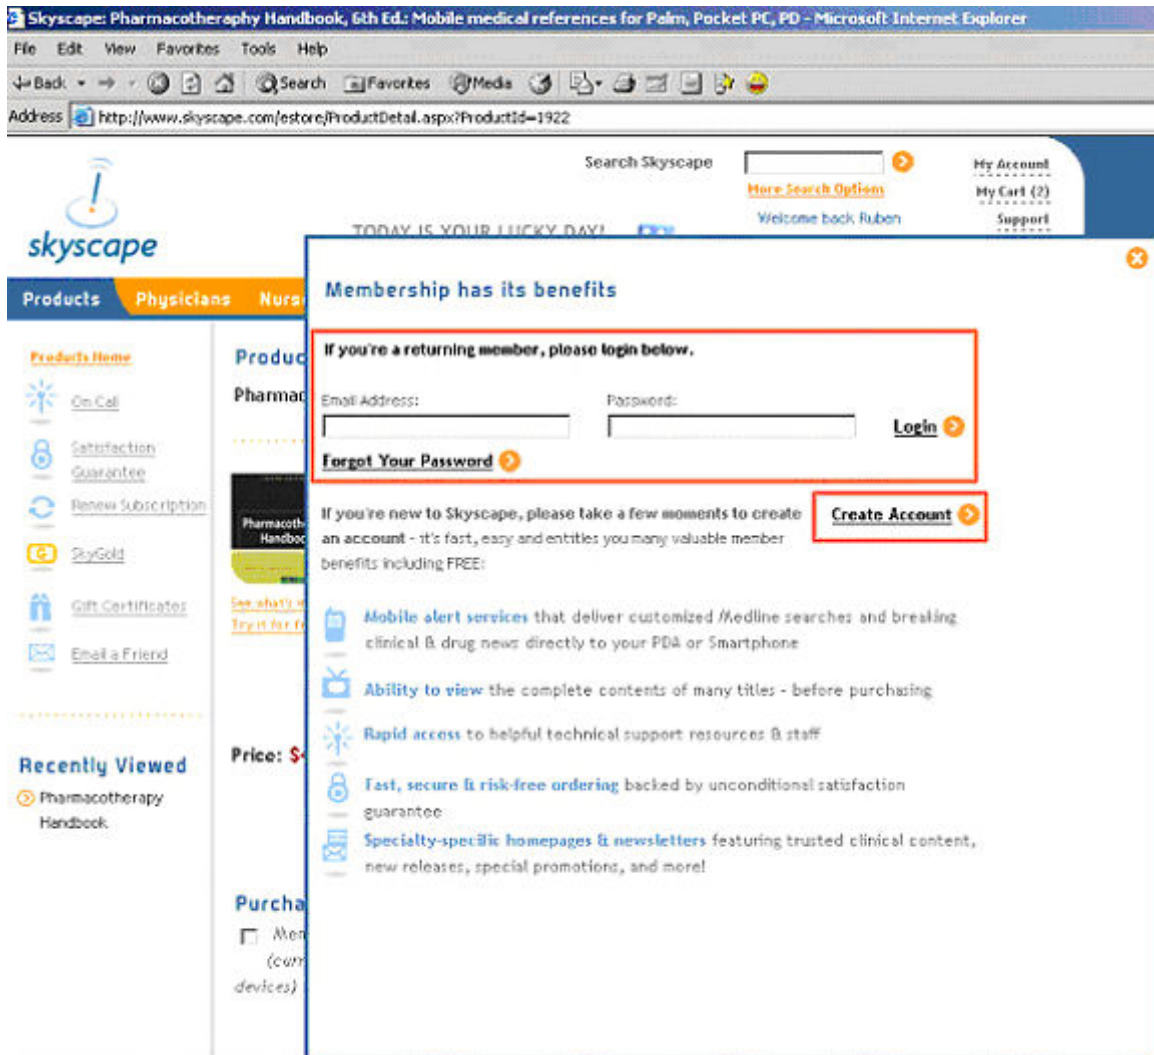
Skyscape: Pharmacotheraphy Handbook, 6th Ed.: Mobile medical references for Palm, Pocket PC, PD - Microsoft Internet Explorer

File Edit View Favorites Tools Help

Back Search Favorites Media

Address http://www.skyscape.com/estore/ProductDetail.aspx?ProductId=1922

skyscape

Search Skyscape

More Search Options

Welcome back Ruben

My Account

My Cart (2)

Support

TODAY IS YOUR LUCKY DAY!

Products Physicians Nurs

Products Home

On Call

Satisfaction Guarantee

Renew Subscription

SkyGold

Gift Certificates

Email a Friend

Recently Viewed

Pharmacotherapy Handbook

Produc

Pharmac

Pharmacoth Handboo

See what's

Try it for fr

Price: $

Purcha

Mem (cur devices)

Membership has its benefits

If you're a returning member, please login below.

Email Address:

Password:

Login

Forgot Your Password

If you're new to Skyscape, please take a few moments to create an account - it's fast, easy and entitles you many valuable member benefits including FREE:

Create Account

Mobile alert services that deliver customized Medline searches and breaking clinical & drug news directly to your PDA or Smartphone

Ability to view the complete contents of many titles - before purchasing

Rapid access to helpful technical support resources & staff

Fast, secure & risk-free ordering backed by unconditional satisfaction guarantee

Specialty-specific homepages & newsletters featuring trusted clinical content, new releases, special promotions, and more!